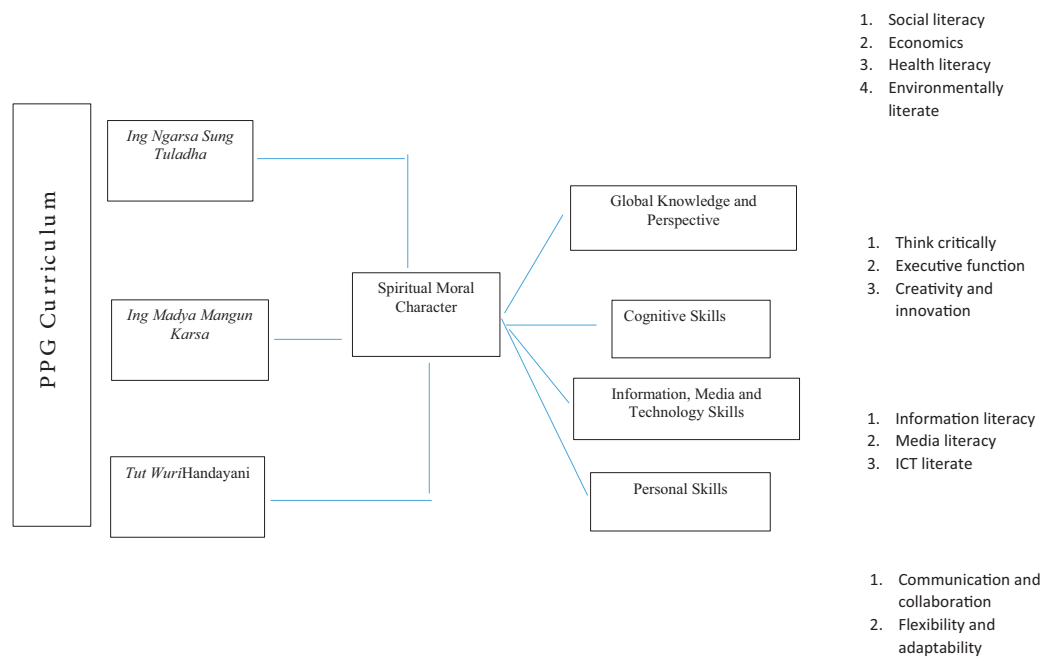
PPG Curriculum

Ing Ngarsa Sung Tuladha

Ing Madya Mangun Karsa

Tut WuriHandayani

Spiritual Moral Character

Global Knowledge and Perspective

Cognitive Skills

Information, Media and Technology Skills

Personal Skills

1. Social literacy
2. Economics
3. Health literacy
4. Environmentally literate

1. Think critically
2. Executive function
3. Creativity and innovation

1. Information literacy
2. Media literacy
3. ICT literate

1. Communication and collaboration
2. Flexibility and adaptability